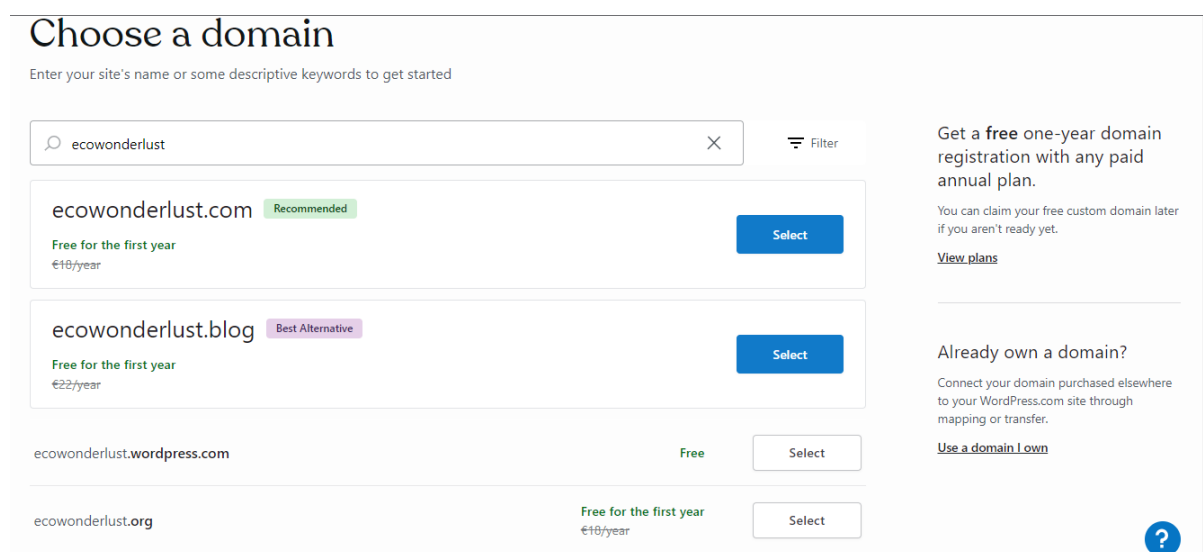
Choose a domain

Enter your site's name or some descriptive keywords to get started

ecowonderlust

Filter

ecowonderlust.com Recommended

Free for the first year

~~€18/year~~

Select

ecowonderlust.blog Best Alternative

Free for the first year

~~€22/year~~

Select

ecowonderlust.wordpress.com Free Select

ecowonderlust.org Free for the first year ~~€18/year~~ Select

Get a free one-year domain registration with any paid annual plan.

You can claim your free custom domain later if you aren't ready yet.

View plans

Already own a domain?

Connect your domain purchased elsewhere to your WordPress.com site through mapping or transfer.

Use a domain I own

?